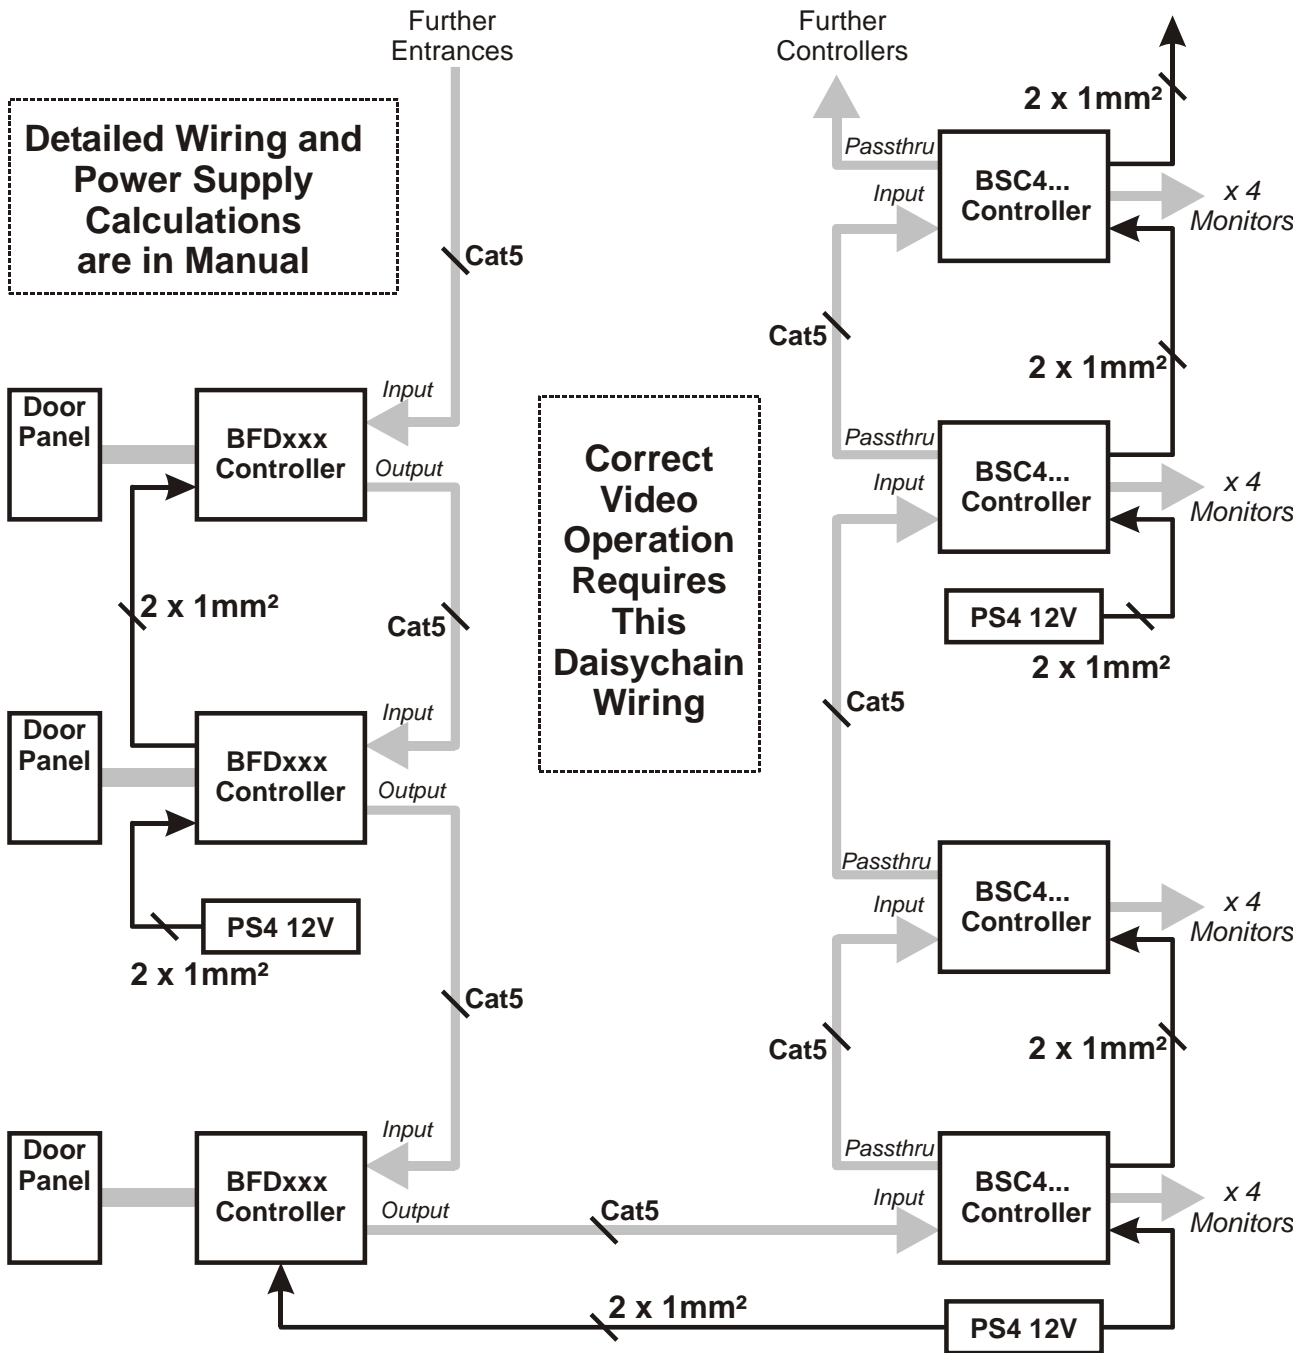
Further Entrances

Further Controllers

Detailed Wiring and Power Supply Calculations are in Manual

2 x 1mm²

Passthru

Input

BSC4... Controller

x 4 Monitors

Cat5

Cat5

2 x 1mm²

Input

Door Panel

BFDxxx Controller

Output

Passthru

Input

BSC4... Controller

x 4 Monitors

Correct Video Operation Requires This Daisychain Wiring

2 x 1mm²

Cat5

PS4 12V

2 x 1mm²

Cat5

Input

Door Panel

BFDxxx Controller

Output

Passthru

Input

BSC4... Controller

x 4 Monitors

PS4 12V

2 x 1mm²

Cat5

Cat5

2 x 1mm²

Input

Passthru

Door Panel

BFDxxx Controller

Output

Cat5

Input

BSC4... Controller

x 4 Monitors

2 x 1mm²

PS4 12V